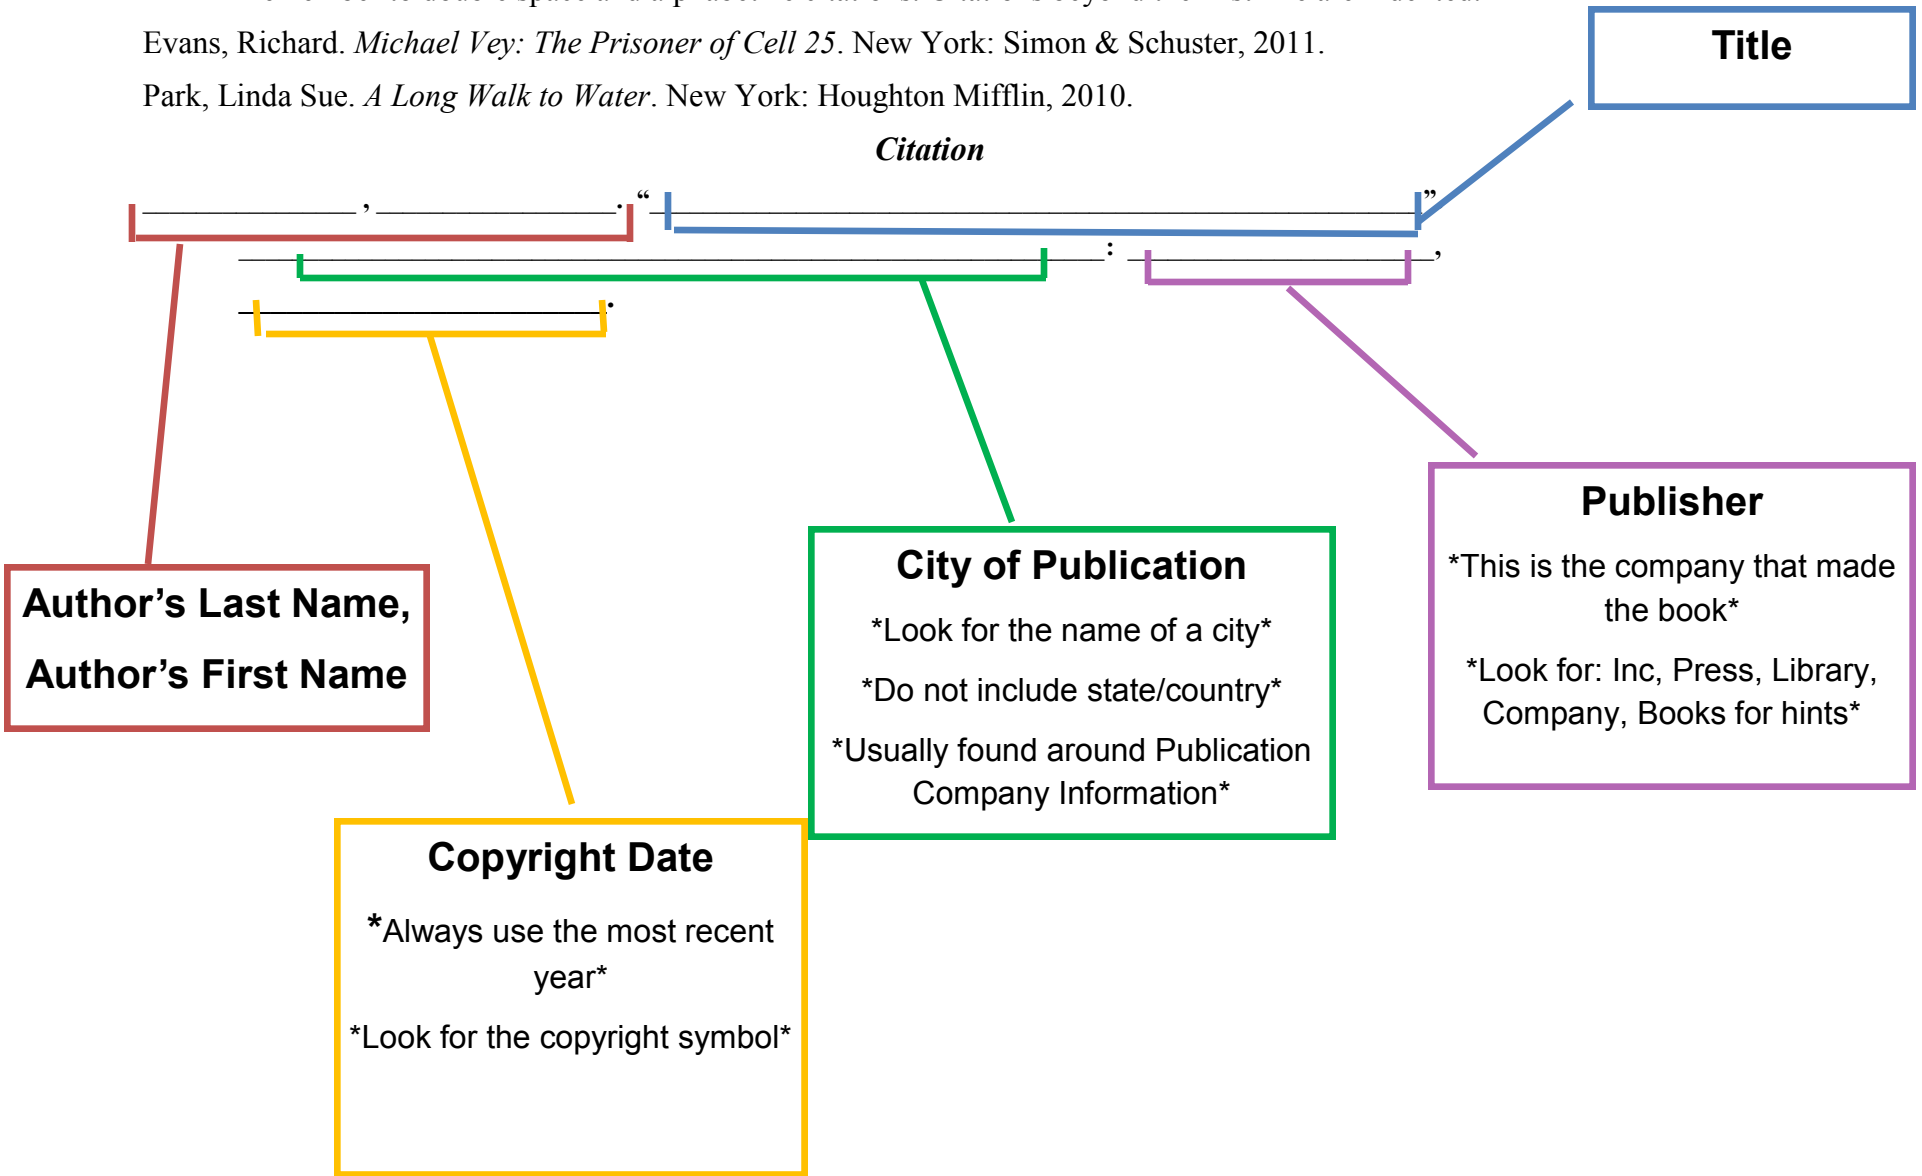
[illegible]

Evans, Richard. *Michael Vey: The Prisoner of Cell 25*. New York: Simon & Schuster, 2011.

Park, Linda Sue. *A Long Walk to Water*. New York: Houghton Mifflin, 2010.

**Title**

***Citation***

______________, ________________. “__________________________________________________”

______________________________________________________: __________________,

_____________________.

**Publisher**

*This is the company that made the book*

*Look for: Inc, Press, Library, Company, Books for hints*

**City of Publication**

*Look for the name of a city*

*Do not include state/country*

*Usually found around Publication Company Information*

**Author’s Last Name, Author’s First Name**

**Copyright Date**

*Always use the most recent year*

*Look for the copyright symbol*